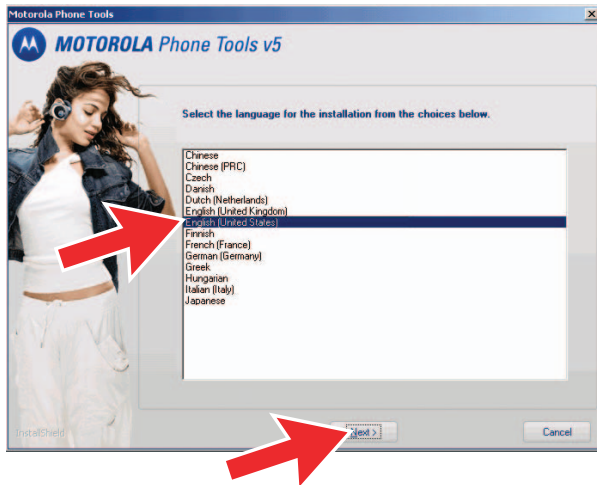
Motorola Phone Tools

MOTOROLA Phone Tools v5

Select the language for the installation from the choices below.

Chinese
Chinese (PRC)
Czech
Danish
Dutch (Netherlands)
English (United Kingdom)
English (United States)
Finnish
French (France)
German (Germany)
Greek
Hungarian
Italian (Italy)
Japanese

InstallShield

Next >

Cancel